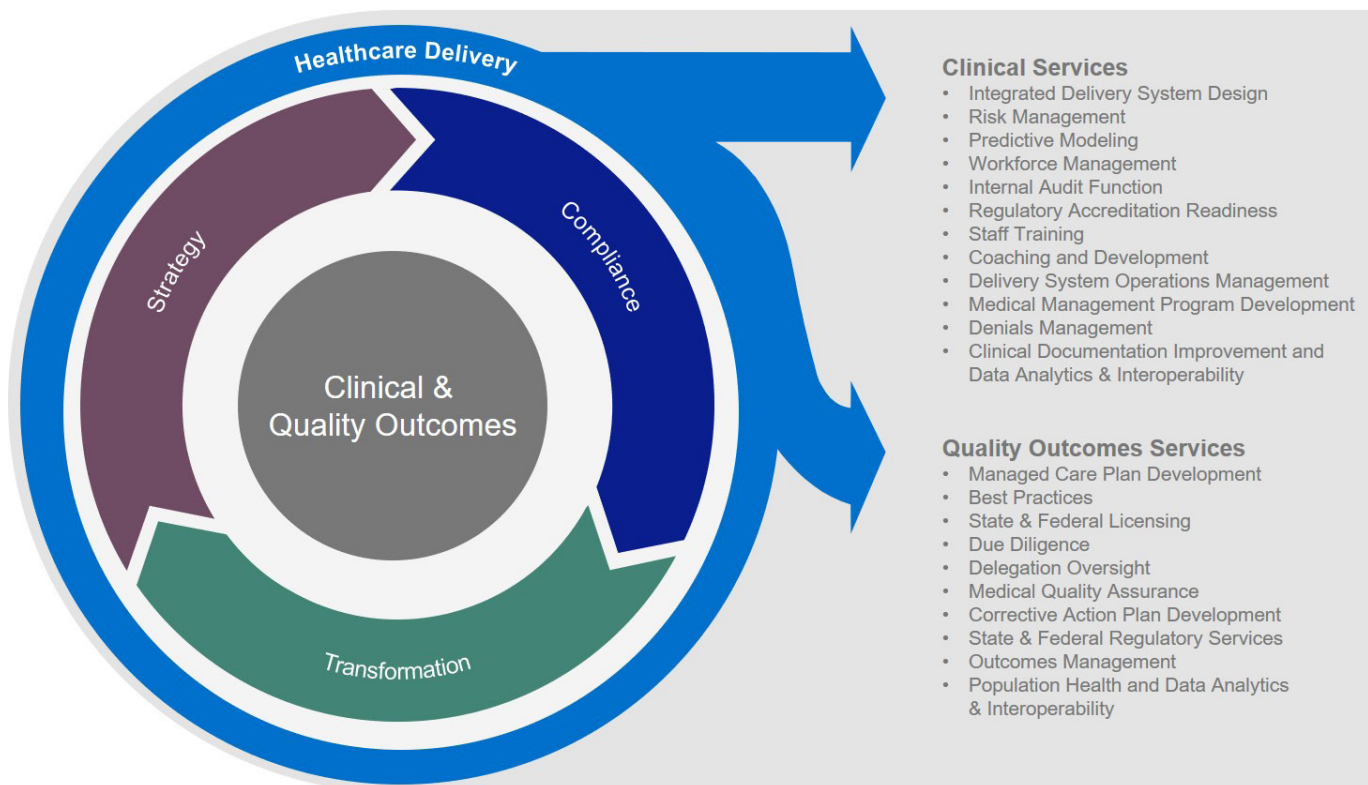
Healthcare Delivery

Strategy

Compliance

Transformation

Clinical & Quality Outcomes

Clinical Services
- Integrated Delivery System Design
- Risk Management
- Predictive Modeling
- Workforce Management
- Internal Audit Function
- Regulatory Accreditation Readiness
- Staff Training
- Coaching and Development
- Delivery System Operations Management
- Medical Management Program Development
- Denials Management
- Clinical Documentation Improvement and Data Analytics & Interoperability

Quality Outcomes Services
- Managed Care Plan Development
- Best Practices
- State & Federal Licensing
- Due Diligence
- Delegation Oversight
- Medical Quality Assurance
- Corrective Action Plan Development
- State & Federal Regulatory Services
- Outcomes Management
- Population Health and Data Analytics & Interoperability